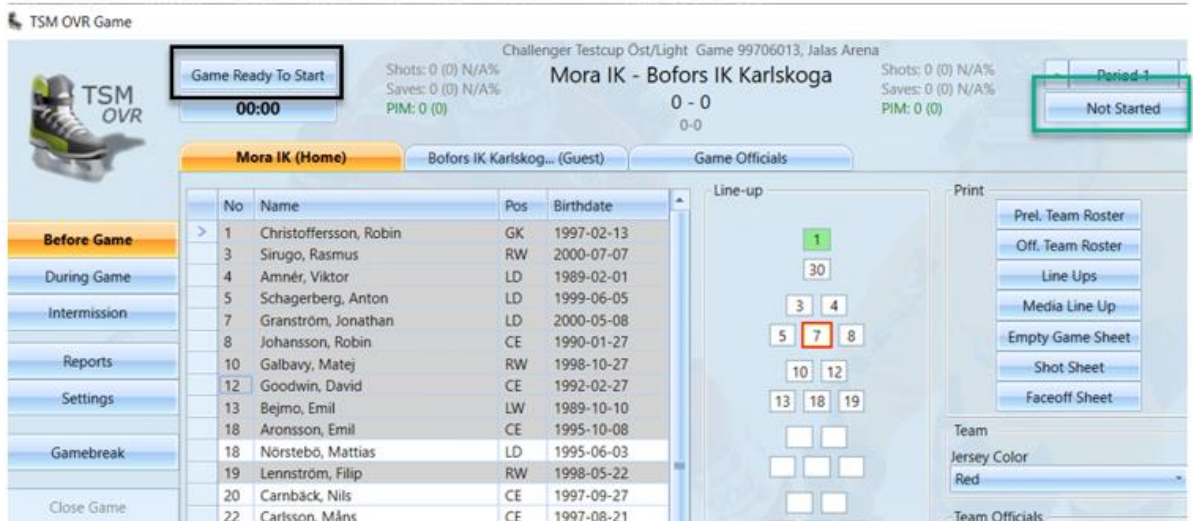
TSM OVR Game

TSM OVR

Game Ready To Start
00:00

Shots: 0 (0) N/A%
Saves: 0 (0) N/A%
PIM: 0 (0)

Challenger Testcup Öst/Light Game 99706013, Jalas Arena
Mora IK - Bofors IK Karlskoga
0 - 0
0-0

Shots: 0 (0) N/A%
Saves: 0 (0) N/A%
PIM: 0 (0)

Period 1
Not Started

Mora IK (Home) | Bofors IK Karlskog... (Guest) | Game Officials

Before Game
During Game
Intermission
Reports
Settings
Gamebreak
Close Game

| No | Name | Pos | Birthdate |
|---|---|---|---|
| 1 | Christoffersson, Robin | GK | 1997-02-13 |
| 3 | Sirugo, Rasmus | RW | 2000-07-07 |
| 4 | Amnér, Viktor | LD | 1989-02-01 |
| 5 | Schagerberg, Anton | LD | 1999-06-05 |
| 7 | Granström, Jonathan | LD | 2000-05-08 |
| 8 | Johansson, Robin | CE | 1990-01-27 |
| 10 | Galbavy, Matej | RW | 1998-10-27 |
| 12 | Goodwin, David | CE | 1992-02-27 |
| 13 | Bejmo, Emil | LW | 1989-10-10 |
| 18 | Aronsson, Emil | CE | 1995-10-08 |
| 18 | Nörstebö, Mattias | LD | 1995-06-03 |
| 19 | Lennström, Filip | RW | 1998-05-22 |
| 20 | Carnbäck, Nils | CE | 1997-09-27 |
| 22 | Carlsson, Måns | CE | 1997-08-21 |

Line-up
1
30
3 4
5 7 8
10 12
13 18 19

Print
Prel. Team Roster
Off. Team Roster
Line Ups
Media Line Up
Empty Game Sheet
Shot Sheet
Faceoff Sheet

Team
Jersey Color
Red
Team Officials